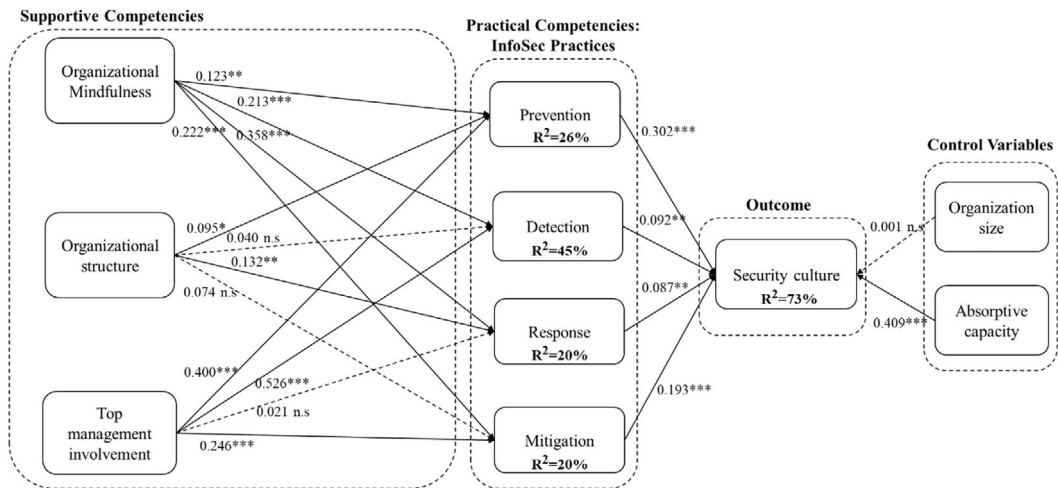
Supportive Competencies

Organizational Mindfulness

Organizational structure

Top management involvement

0.123**
0.213***
0.222***
0.358***
0.095*
0.040 n.s
0.132**
0.074 n.s
0.400***
0.526***
0.021 n.s
0.246***

Practical Competencies: InfoSec Practices

Prevention
$R^2$=26%

Detection
$R^2$=45%

Response
$R^2$=20%

Mitigation
$R^2$=20%

0.302***
0.092**
0.087**
0.193***

Outcome

Security culture
$R^2$=73%

0.001 n.s
0.409***

Control Variables

Organization size

Absorptive capacity